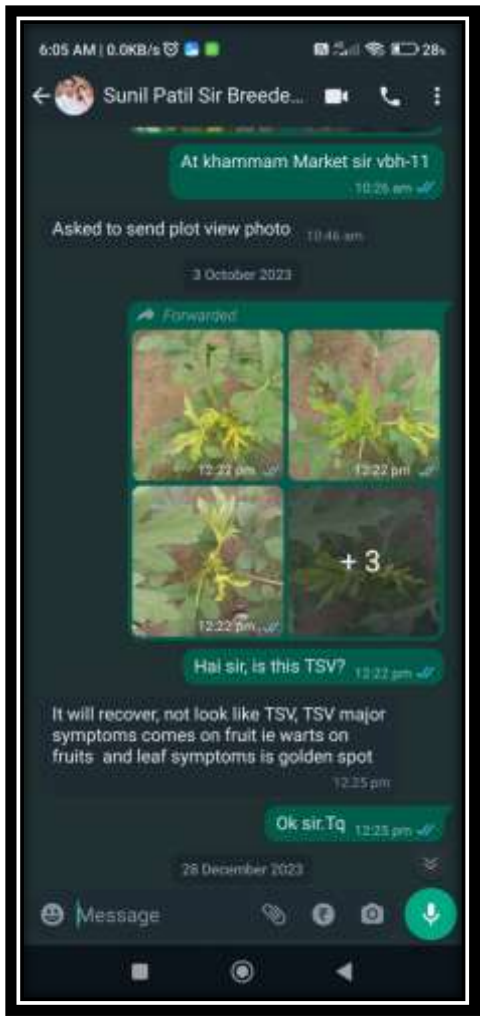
6:05 AM | 0.0KB/s 28

Sunil Patil Sir Breede...

At khammam Market sir vbh-11
10:26 am

Asked to send plot view photo 10:46 am

3 October 2023

Forwarded

12:22 pm

12:22 pm

12:22 pm

+ 3

Hai sir, is this TSV? 12:22 pm

It will recover, not look like TSV, TSV major symptoms comes on fruit ie warts on fruits and leaf symptoms is golden spot
12:25 pm

Ok sir.Tq 12:25 pm

28 December 2023

Message